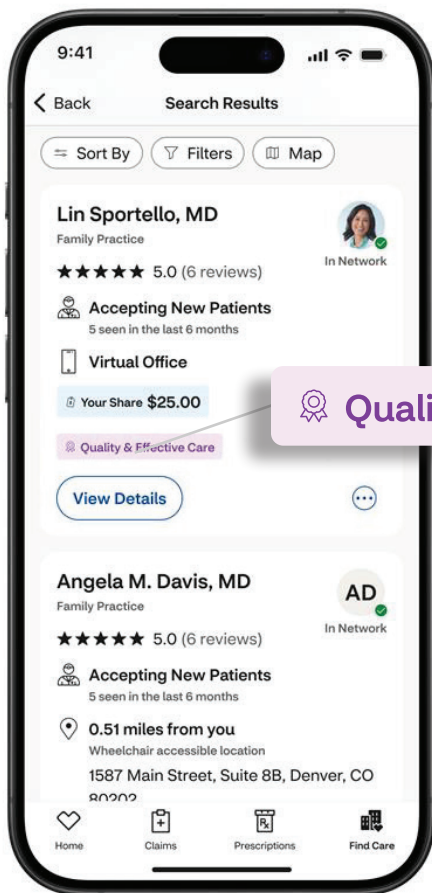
9:41

Back
Search Results

Sort By
Filters
Map

Lin Sportello, MD
Family Practice
In Network
★★★★★ 5.0 (6 reviews)

Accepting New Patients
5 seen in the last 6 months

Virtual Office

Your Share $25.00

Quality & Effective Care

Quali

View Details

Angela M. Davis, MD
Family Practice
AD
In Network
★★★★★ 5.0 (6 reviews)

Accepting New Patients
5 seen in the last 6 months

0.51 miles from you
Wheelchair accessible location
1587 Main Street, Suite 8B, Denver, CO 80202

Home
Claims
Prescriptions
Find Care